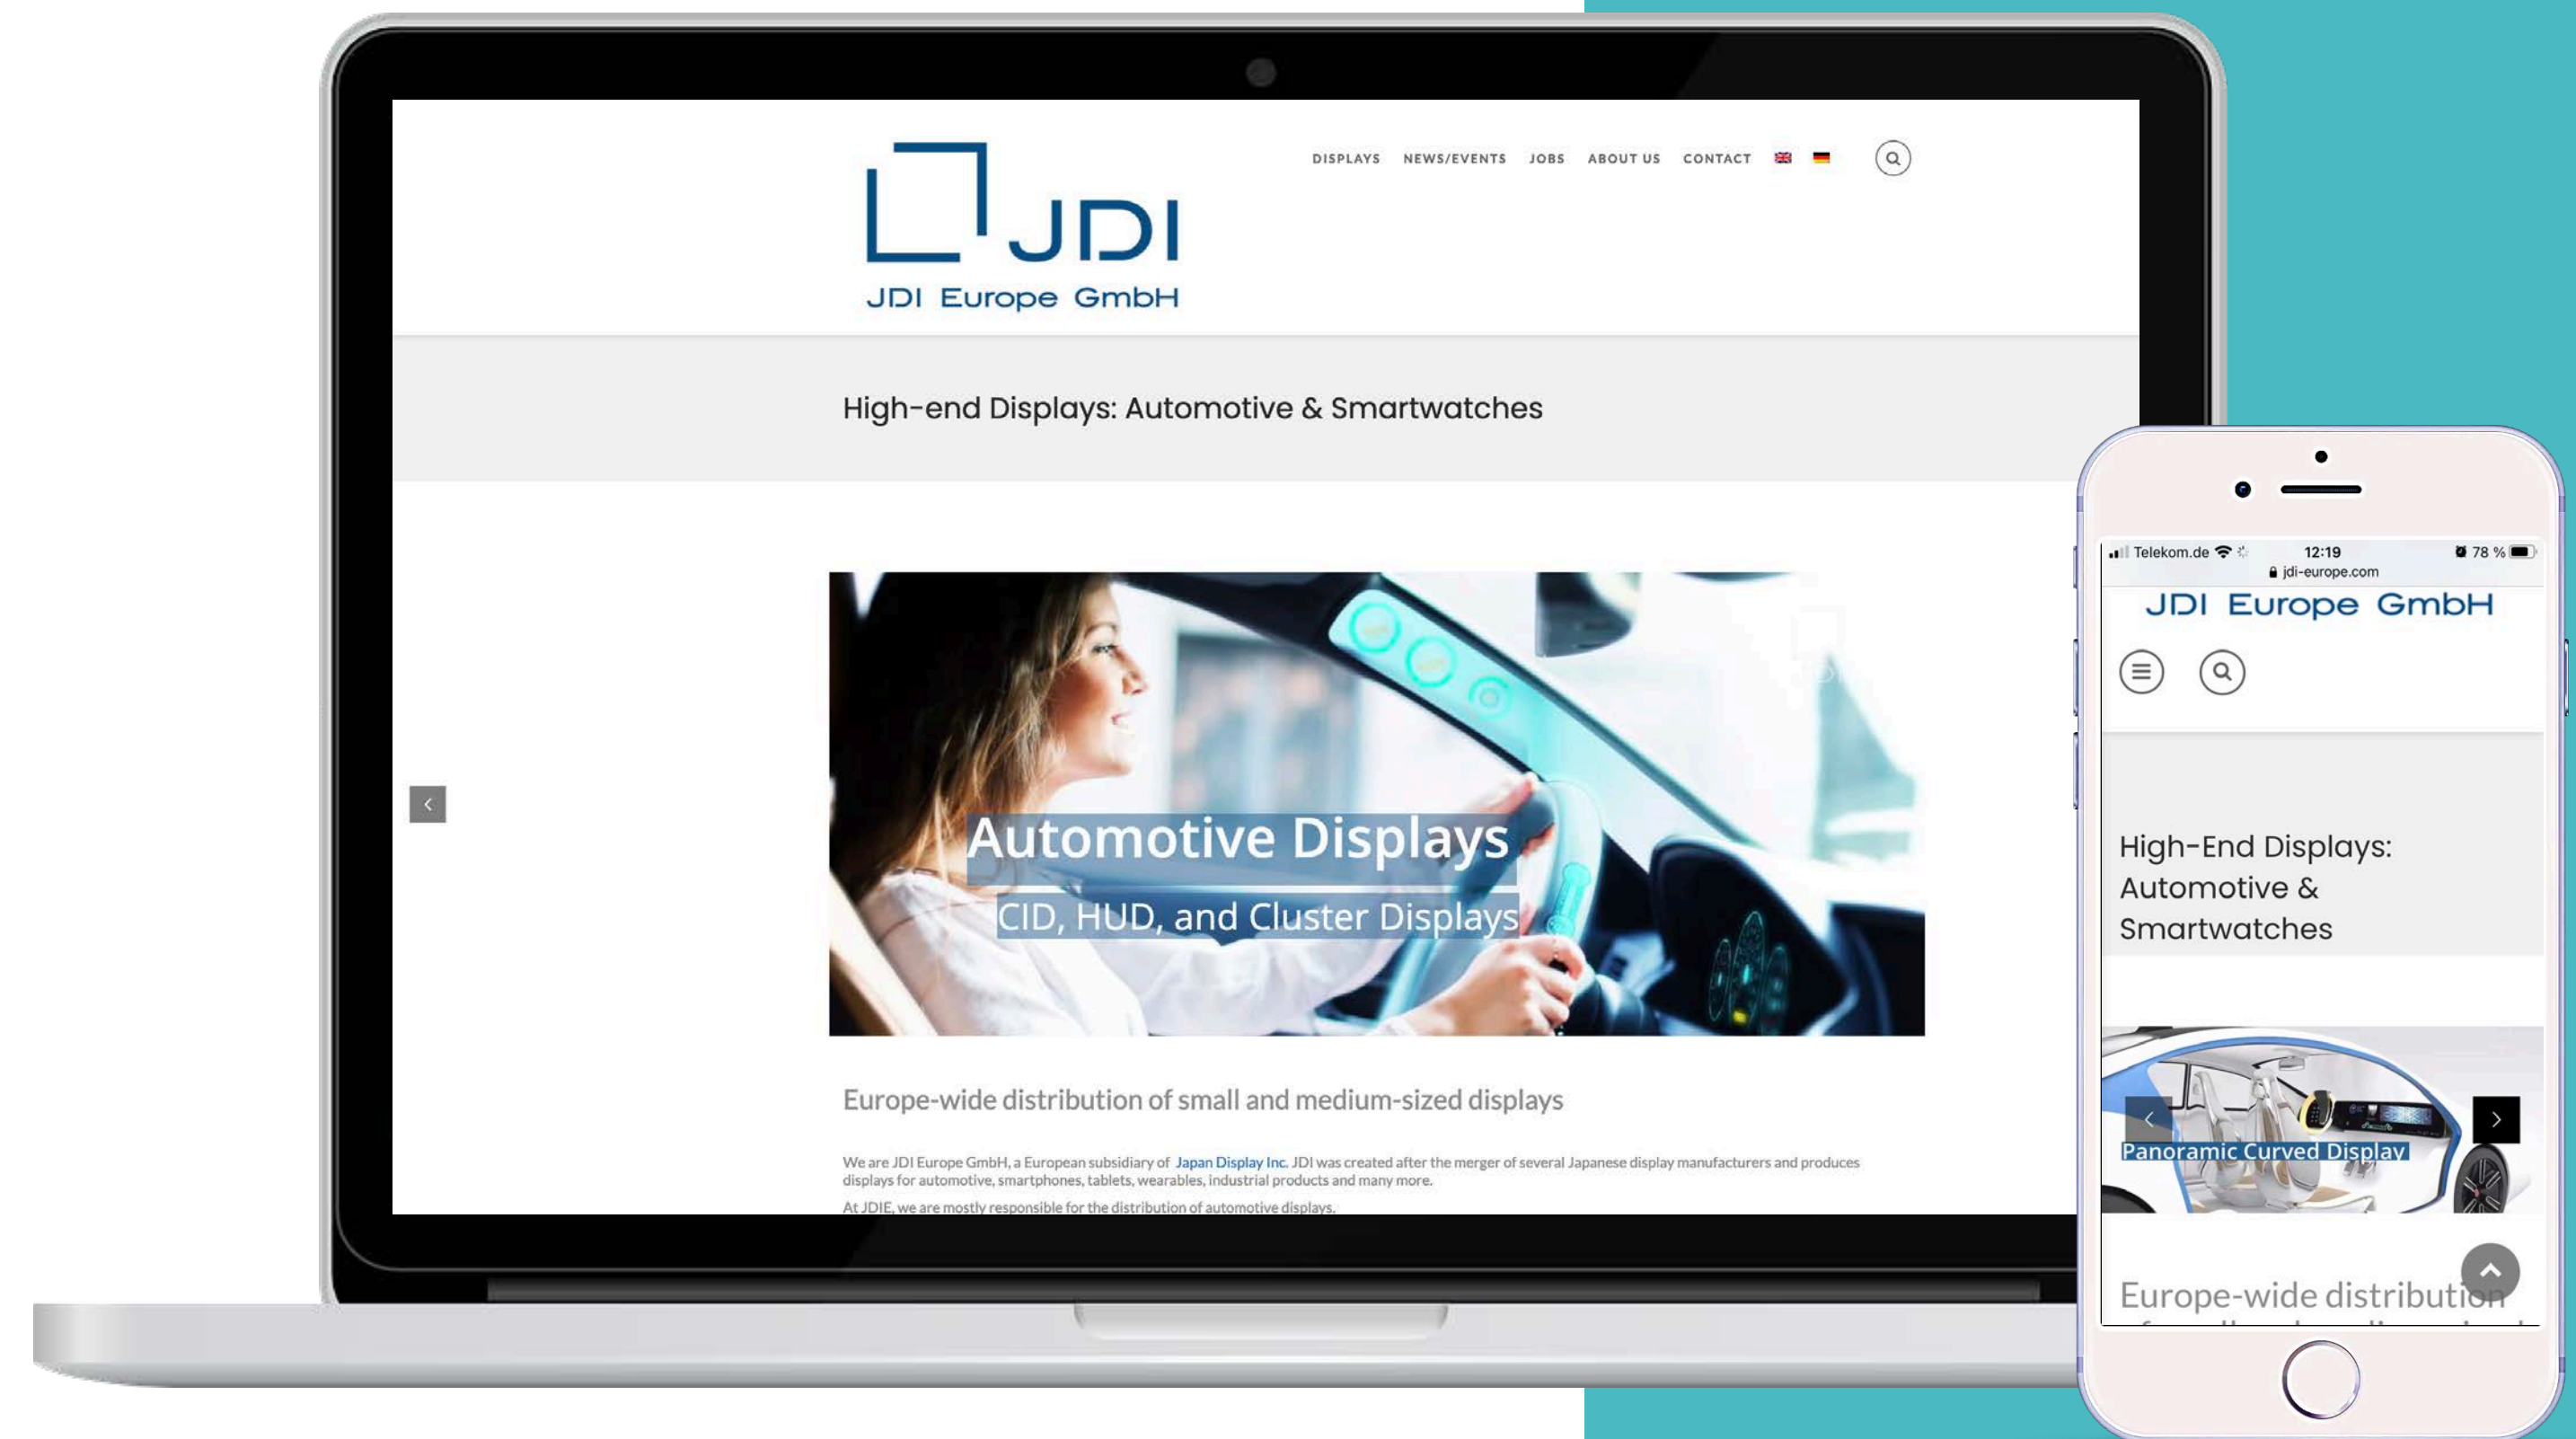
JDI

JDI Europe GmbH

DISPLAYS NEWS/EVENTS JOBS ABOUT US CONTACT

High-end Displays: Automotive & Smartwatches

Automotive Displays

CID, HUD, and Cluster Displays

Europe-wide distribution of small and medium-sized displays

We are JDI Europe GmbH, a European subsidiary of Japan Display Inc. JDI was created after the merger of several Japanese display manufacturers and produces displays for automotive, smartphones, tablets, wearables, industrial products and many more.

At JDIE, we are mostly responsible for the distribution of automotive displays.

Telekom.de 12:19 78 %

jdi-europe.com

JDI Europe GmbH

High-End Displays: Automotive & Smartwatches

Panoramic Curved Display

Europe-wide distribution